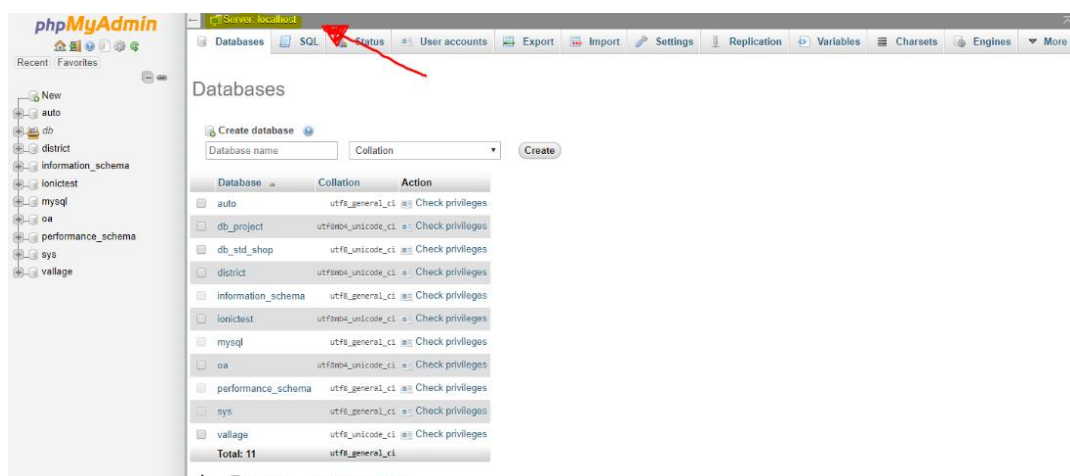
phpMyAdmin
Recent Favorites
New
auto
db
district
information_schema
ionictest
mysql
oa
performance_schema
sys
vallage

Server: localhost

Databases SQL Status User accounts Export Import Settings Replication Variables Charsets Engines More

Databases

Create database
Database name Collation Create

| Database | Collation | Action |
|---|---|---|
| auto | utf8_general_ci | Check privileges |
| db_project | utf8mb4_unicode_ci | Check privileges |
| db_std_shop | utf8_unicode_ci | Check privileges |
| district | utf8mb4_unicode_ci | Check privileges |
| information_schema | utf8_general_ci | Check privileges |
| ionictest | utf8mb4_unicode_ci | Check privileges |
| mysql | utf8_general_ci | Check privileges |
| oa | utf8mb4_unicode_ci | Check privileges |
| performance_schema | utf8_general_ci | Check privileges |
| sys | utf8_general_ci | Check privileges |
| vallage | utf8_unicode_ci | Check privileges |
| Total: 11 | utf8_general_ci | |